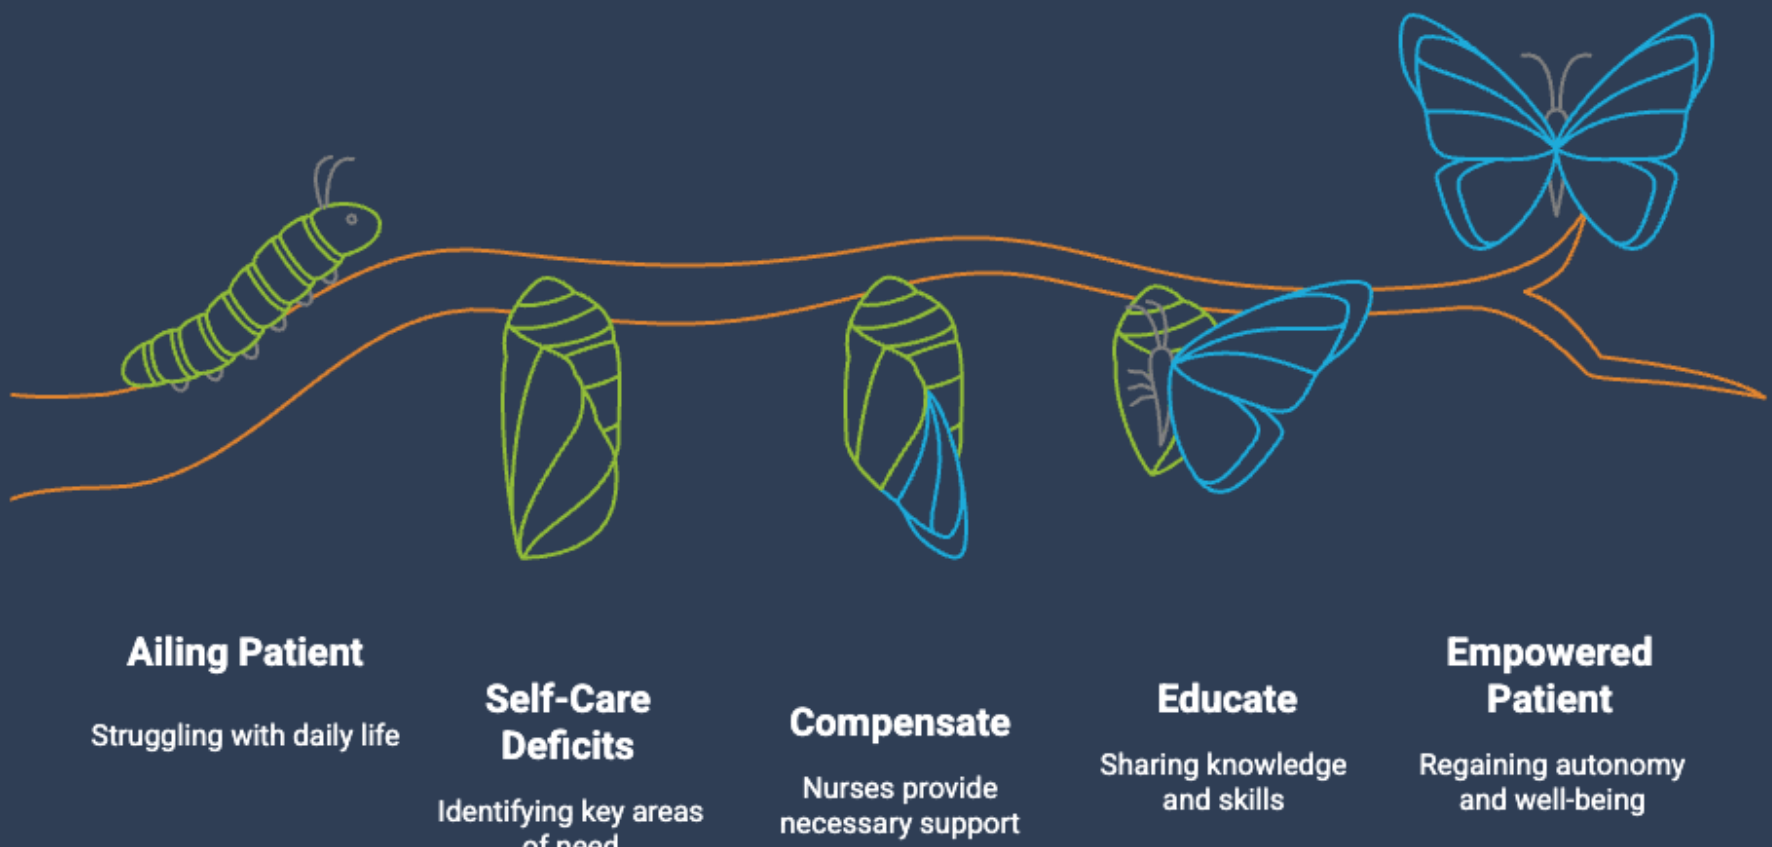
Ailing Patient

Struggling with daily life

Self-Care Deficits

Identifying key areas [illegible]

Compensate

Nurses provide necessary support

Educate

Sharing knowledge and skills

Empowered Patient

Regaining autonomy and well-being